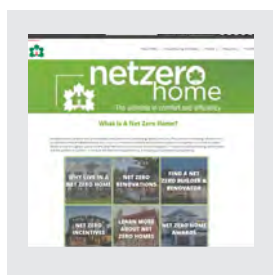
netzero home

The ultimate in comfort and efficiency

What is A Net Zero Home?

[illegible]

WHY LIVE IN A NET ZERO HOME

NET ZERO RENOVATIONS

FIND A NET ZERO BUILDER & RENOVATOR

NET ZERO INCENTIVES

LEARN MORE ABOUT NET ZERO HOMES

NET ZERO HOME AWARDS